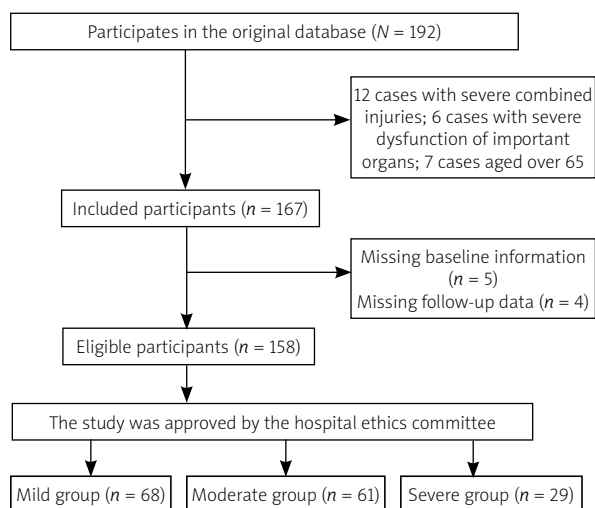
Participates in the original database ($N$ = 192)

12 cases with severe combined injuries; 6 cases with severe dysfunction of important organs; 7 cases aged over 65

Included participants ($n$ = 167)

Missing baseline information ($n$ = 5)
Missing follow-up data ($n$ = 4)

Eligible participants ($n$ = 158)

The study was approved by the hospital ethics committee

Mild group ($n$ = 68)

Moderate group ($n$ = 61)

Severe group ($n$ = 29)